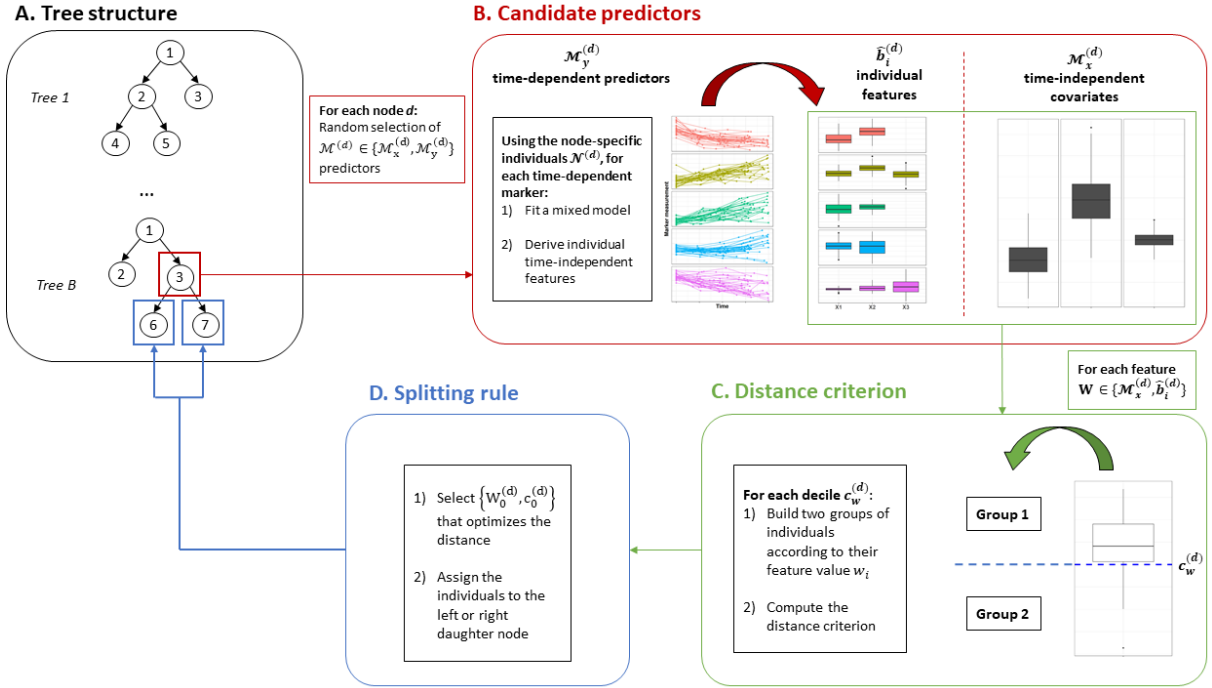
A. Tree structure

Tree 1

1

2

3

4

5

...

Tree B

1

2

3

6

7

For each node $d$: Random selection of $\mathcal{M}^{(d)} \in \{\mathcal{M}_x^{(d)}, \mathcal{M}_y^{(d)}\}$ predictors

B. Candidate predictors

$\mathcal{M}_y^{(d)}$
time-dependent predictors

Using the node-specific individuals $\mathcal{N}^{(d)}$, for each time-dependent marker:

1) Fit a mixed model

2) Derive individual time-independent features

Marker measurement

Time

$\hat{b}_i^{(d)}$
individual features

X1 X2 X3

$\mathcal{M}_x^{(d)}$
time-independent covariates

For each feature $\mathbf{W} \in \{\mathcal{M}_x^{(d)}, \hat{b}_i^{(d)}\}$

D. Splitting rule

1) Select $\{W_0^{(d)}, c_0^{(d)}\}$ that optimizes the distance

2) Assign the individuals to the left or right daughter node

C. Distance criterion

For each decile $c_w^{(d)}$:

1) Build two groups of individuals according to their feature value $w_i$

2) Compute the distance criterion

Group 1

Group 2

$c_w^{(d)}$